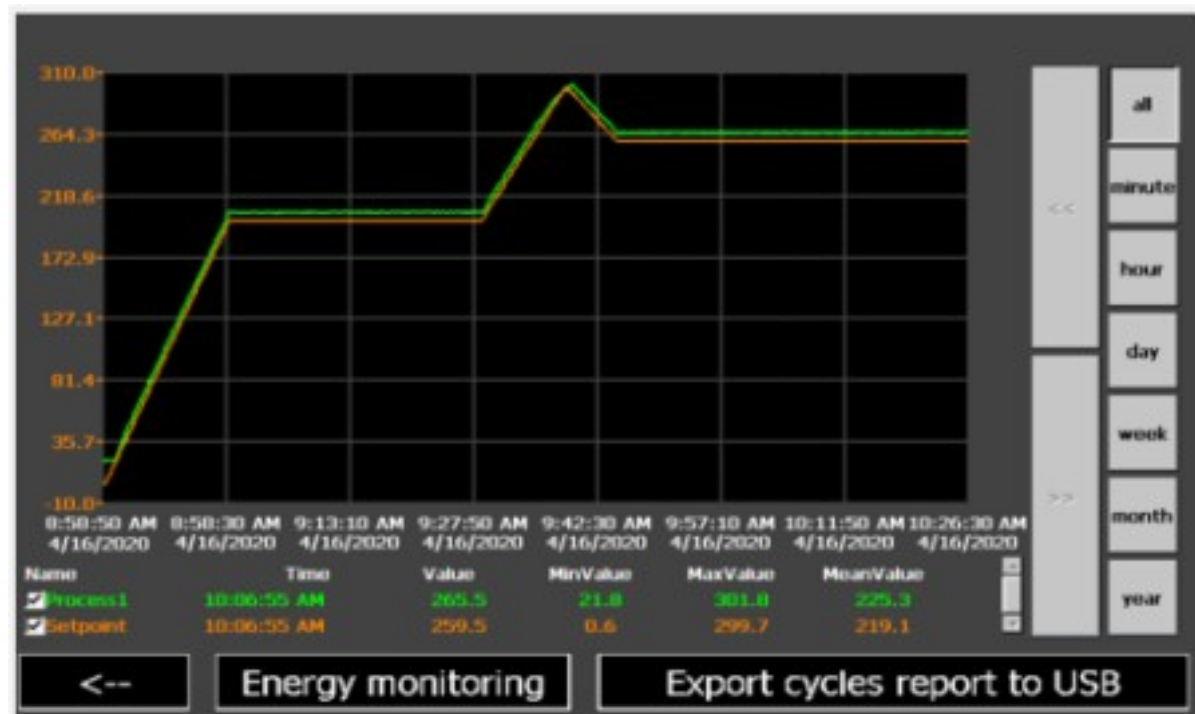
310.0
264.3
218.6
172.9
127.1
81.4
35.7
-10.0

8:58:50 AM 4/16/2020
8:58:30 AM 4/16/2020
9:13:10 AM 4/16/2020
9:27:50 AM 4/16/2020
9:42:30 AM 4/16/2020
9:57:10 AM 4/16/2020
10:11:50 AM 4/16/2020
10:26:30 AM 4/16/2020

| Name | Time | Value | MinValue | MaxValue | MeanValue |
|---|---|---|---|---|---|
| Process1 | 10:06:55 AM | 265.5 | 21.8 | 301.8 | 225.3 |
| Setpoint | 10:06:55 AM | 259.5 | 0.6 | 299.7 | 219.1 |

<<
>>
all
minute
hour
day
week
month
year

<--
Energy monitoring
Export cycles report to USB